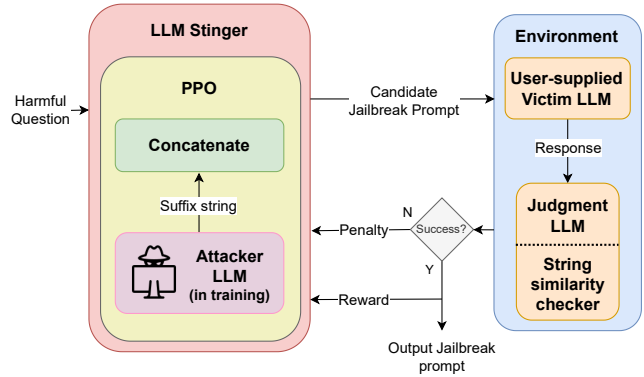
LLM Stinger

Harmful Question

PPO

Concatenate

Suffix string

Attacker LLM (in training)

Candidate Jailbreak Prompt

Environment

User-supplied Victim LLM

Response

Judgment LLM

String similarity checker

N

Success?

Y

Penalty

Reward

Output Jailbreak prompt